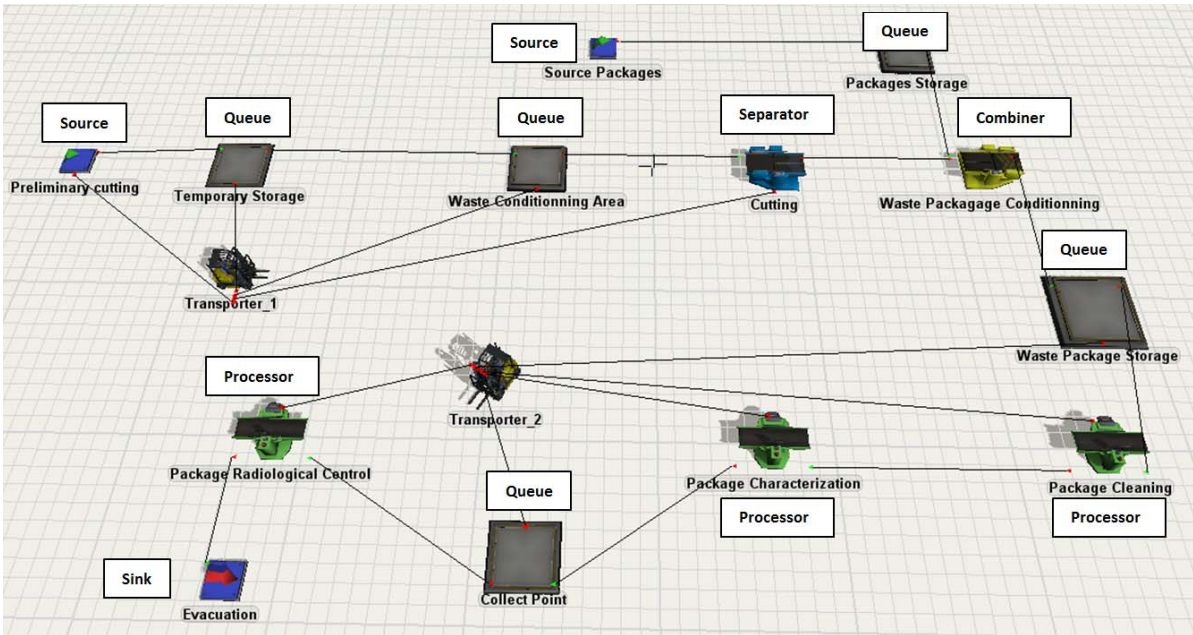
Source
Source Packages
Queue
Packages Storage
Source
Queue
Queue
Separator
Combiner
Preliminary cutting
Temporary Storage
Waste Conditionning Area
Cutting
Waste Packagage Conditionning
Transporter_1
Queue
Waste Package Storage
Processor
Transporter_2
Package Radiological Control
Package Characterization
Package Cleaning
Queue
Processor
Processor
Sink
Evacuation
Collect Point